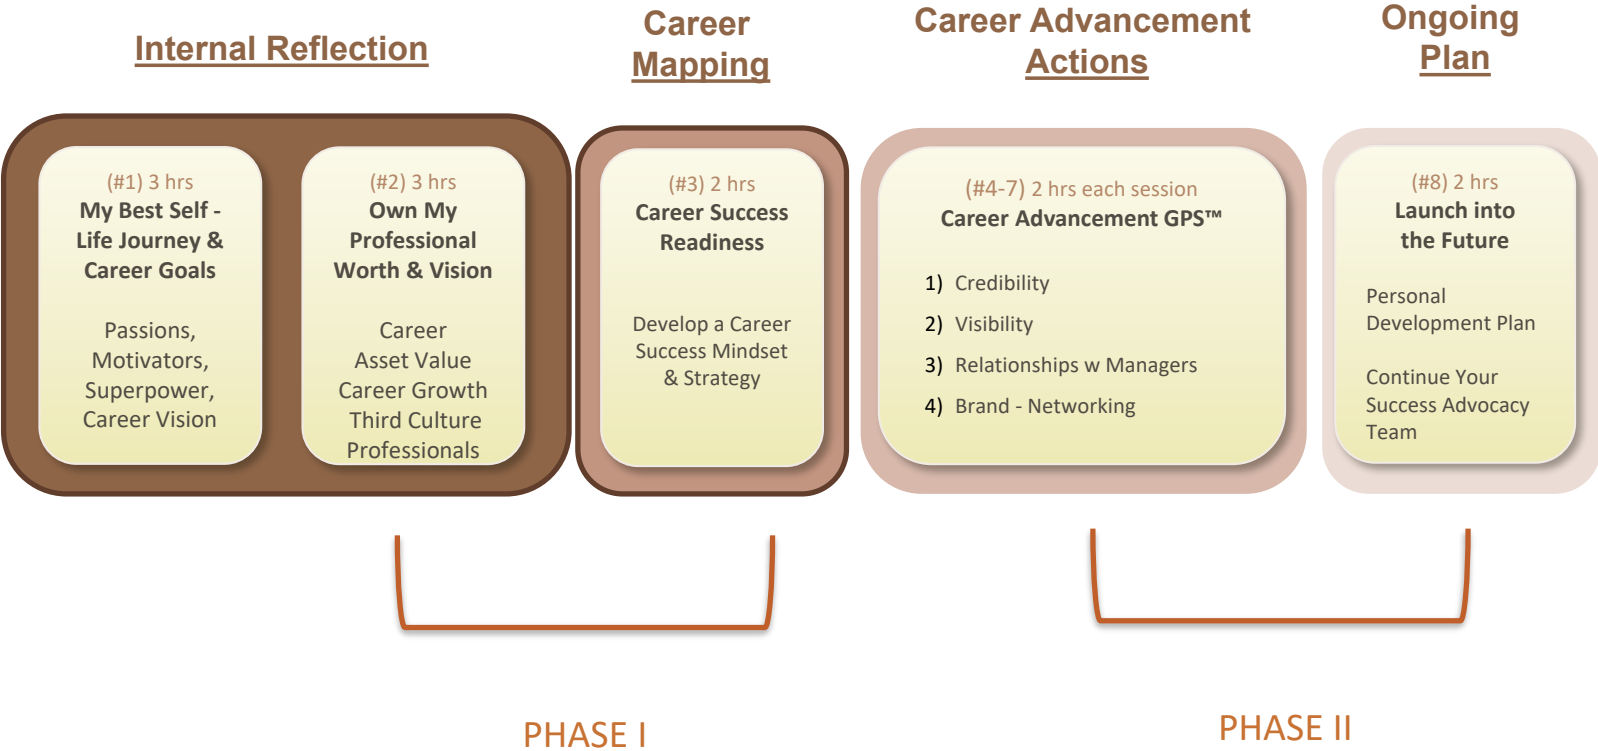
Internal Reflection

Career Mapping

Career Advancement Actions

Ongoing Plan

(#1) 3 hrs
My Best Self - Life Journey & Career Goals

Passions, Motivators, Superpower, Career Vision

(#2) 3 hrs
Own My Professional Worth & Vision

Career Asset Value Career Growth Third Culture Professionals

(#3) 2 hrs
Career Success Readiness

Develop a Career Success Mindset & Strategy

(#4-7) 2 hrs each session
Career Advancement GPS™

1) Credibility
2) Visibility
3) Relationships w Managers
4) Brand - Networking

(#8) 2 hrs
Launch into the Future

Personal Development Plan

Continue Your Success Advocacy Team

PHASE I

PHASE II